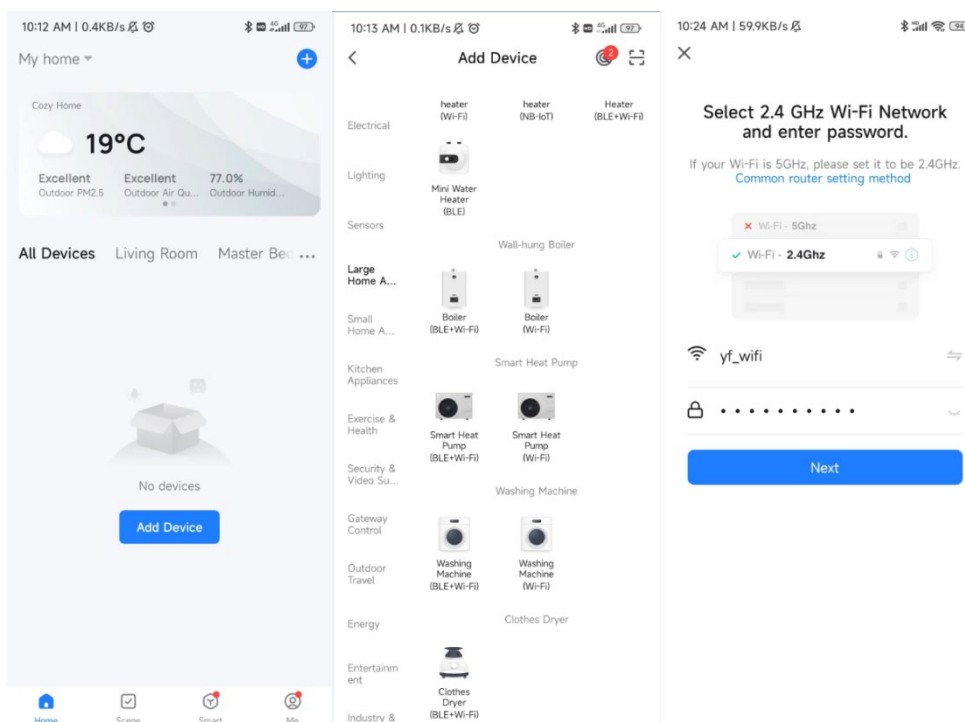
10:12 AM | 0.4KB/s 97

My home

Cozy Home

19°C

Excellent
Outdoor PM2.5

Excellent
Outdoor Air Qu...

77.0%
Outdoor Humid...

All Devices Living Room Master Be ...

No devices

Add Device

Home Scene Smart Me

10:13 AM | 0.1KB/s 97

Add Device

2

Electrical

Lighting

Sensors

Large Home A...

Small Home A...

Kitchen Appliances

Exercise & Health

Security & Video Su...

Gateway Control

Outdoor Travel

Energy

Entertainment

Industry &

heater (Wi-Fi)

heater (NB-IoT)

Heater (BLE+Wi-Fi)

Mini Water Heater (BLE)

Wall-hung Boiler

Boiler (BLE+Wi-Fi)

Boiler (Wi-Fi)

Smart Heat Pump

Smart Heat Pump (BLE+Wi-Fi)

Smart Heat Pump (Wi-Fi)

Washing Machine

Washing Machine (BLE+Wi-Fi)

Washing Machine (Wi-Fi)

Clothes Dryer

Clothes Dryer (BLE+Wi-Fi)

10:24 AM | 59.9KB/s

Select 2.4 GHz Wi-Fi Network and enter password.

If your Wi-Fi is 5GHz, please set it to be 2.4GHz.
Common router setting method

Wi-Fi - 5Ghz

Wi-Fi - 2.4Ghz

yf_wifi

••••••••••

Next